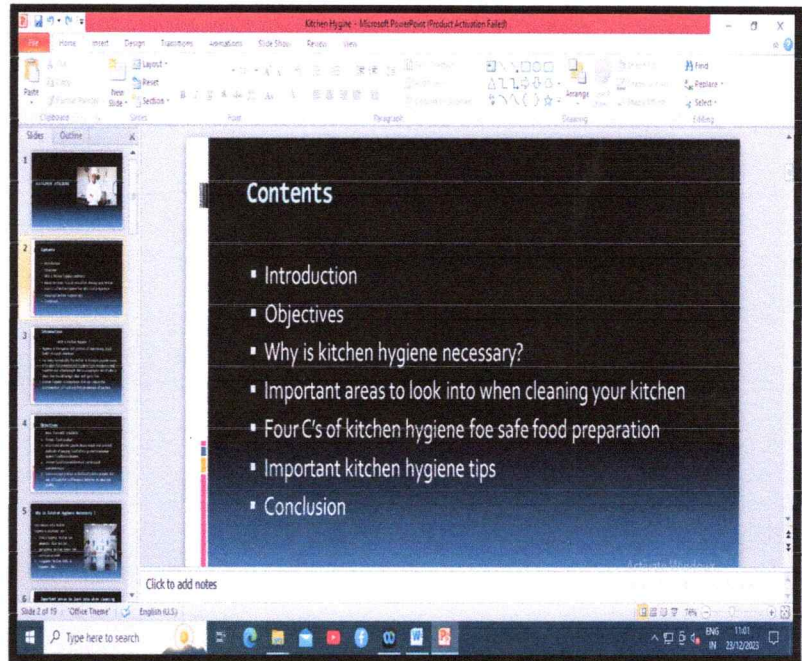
Kitchen Hygine - Microsoft PowerPoint (Product Activation Failed)

File Home Insert Design Transitions Animations Slide Show Review View

Paste Cut Copy Format Painter Clipboard New Slide Layout Reset Section Slides Font Paragraph Drawing Arrange Find Replace Select Editing

Slides Outline

Contents

▪ Introduction
▪ Objectives
▪ Why is kitchen hygiene necessary?
▪ Important areas to look into when cleaning your kitchen
▪ Four C's of kitchen hygiene foe safe food preparation
▪ Important kitchen hygiene tips
▪ Conclusion

Click to add notes

Slide 2 of 15 "Office Theme" English (U.S.)

Type here to search

ENG IN 11:01 23/12/2023